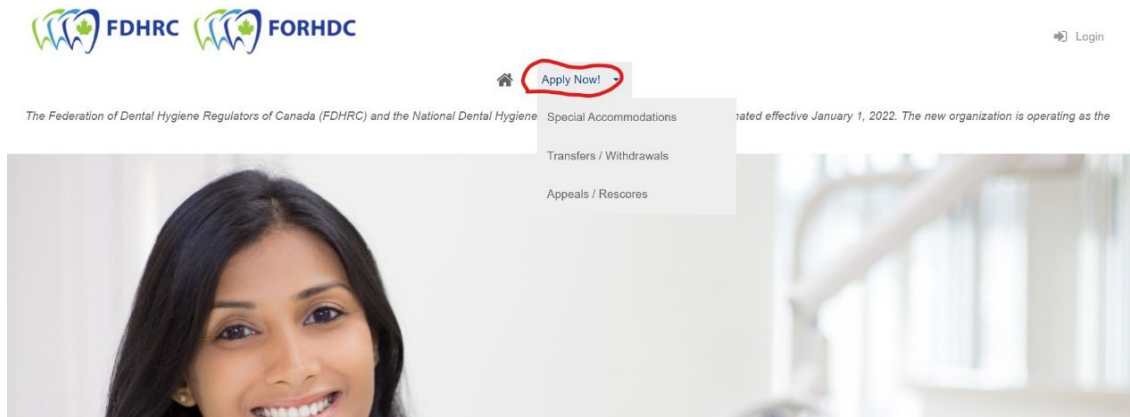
FDHRC FORHDC

Login

Apply Now!

Special Accommodations

Transfers / Withdrawals

Appeals / Rescores

The Federation of Dental Hygiene Regulators of Canada (FDHRC) and the National Dental Hygiene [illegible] nated effective January 1, 2022. The new organization is operating as the